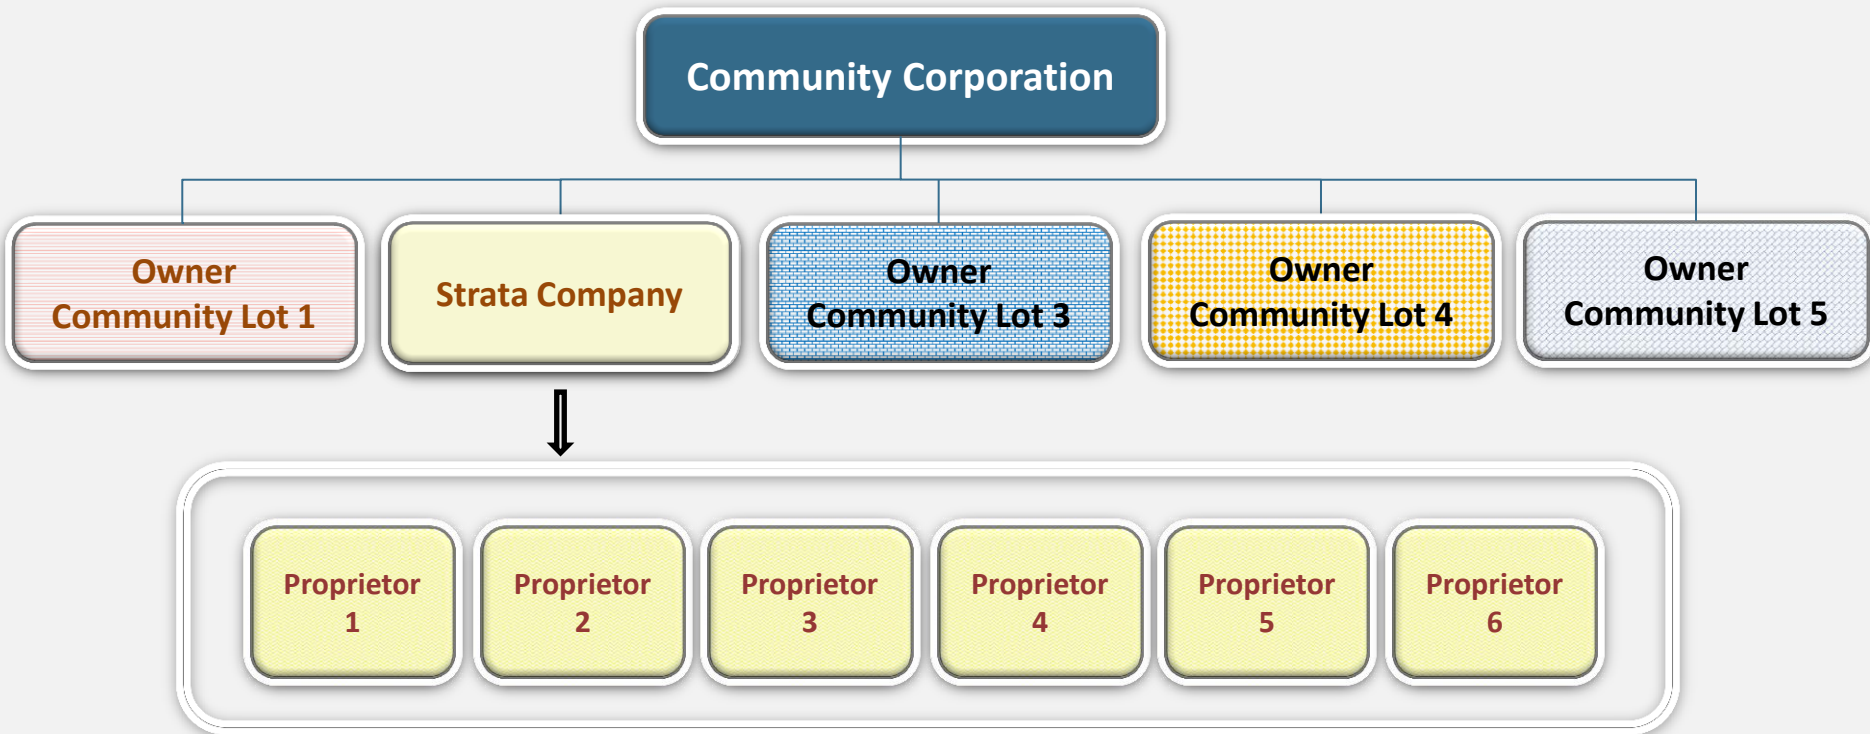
Community Corporation

Owner
Community Lot 1

Strata Company

Owner
Community Lot 3

Owner
Community Lot 4

Owner
Community Lot 5

Proprietor
1

Proprietor
2

Proprietor
3

Proprietor
4

Proprietor
5

Proprietor
6